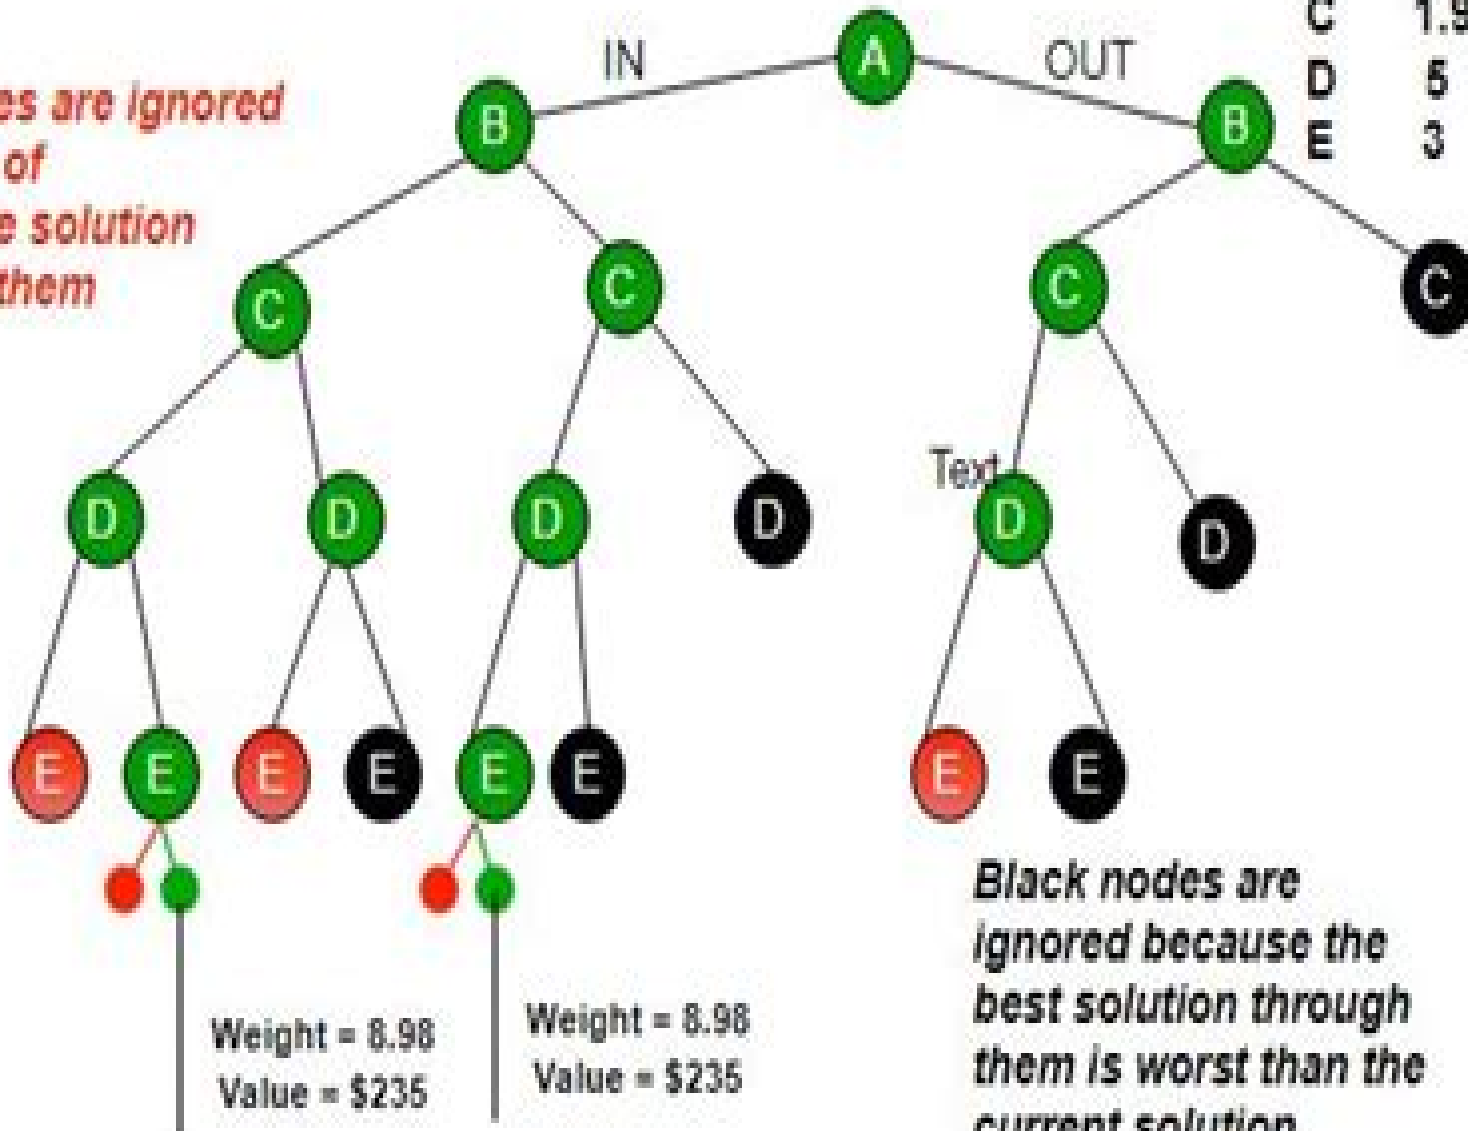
es are ignored
of
e solution
them

IN
A
OUT
B
B

C 1.9
D 5
E 3

C
C
C
C

Text
D
D
D
D
D
D

E
E
E
E
E
E
E
E

Weight = 8.98
Value = $235

Weight = 8.98
Value = $235

Black nodes are ignored because the best solution through them is worst than the current solution